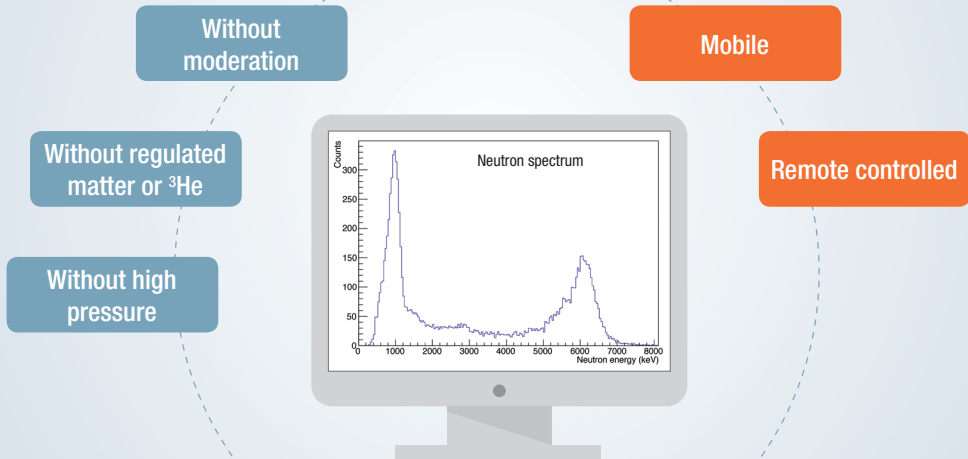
Without moderation

Without regulated matter or $^3$He

Without high pressure

Mobile

Remote controlled

Counts

Neutron spectrum

300
250
200
150
100
50
0

0 1000 2000 3000 4000 5000 6000 7000 8000

Neutron energy (keV)